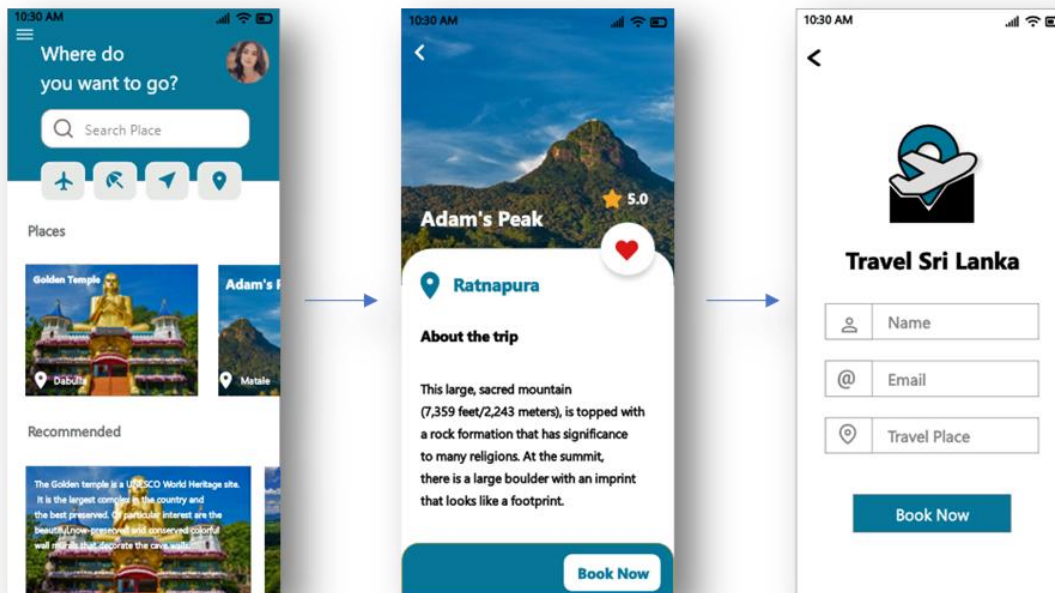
10:30 AM

Where do you want to go?

Search Place

Places

Golden Temple

Dabulla

Adam's P

Matale

Recommended

The Golden temple is a UNESCO World Heritage site. It is the largest complex in the country and the best preserved. Of particular interest are the beautiful,now-preserved and conserved colorful wall murals that decorate the cave walls.

10:30 AM

Adam's Peak

5.0

Ratnapura

About the trip

This large, sacred mountain (7,359 feet/2,243 meters), is topped with a rock formation that has significance to many religions. At the summit, there is a large boulder with an imprint that looks like a footprint.

Book Now

10:30 AM

Travel Sri Lanka

Name

Email

Travel Place

Book Now